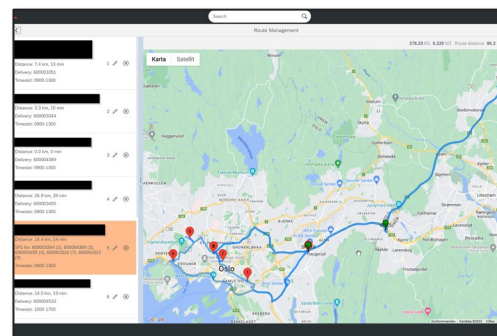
Search

Route Management

Distance: 7.4 km, 15 min
Delivery: 600003351
Timeslot: 0900-1300

1

Distance: 5.3 km, 10 min
Delivery: 600003344
Timeslot: 0900-1300

2

Distance: 0.0 km, 0 min
Delivery: 600004389
Timeslot: 0900-1300

3

Distance: 29.9 km, 39 min
Delivery: 600003455
Timeslot: 0900-1300

4

Distance: 14.4 km, 19 min
DPs for: 600003344 (2), 600004389 (3), 600003455 (4), 600003312 (7), 600004302 (9)
Timeslot: 0900-1300

5

Distance: 14.5 km, 19 min
Delivery: 600004333
Timeslot: 1000-1700

6

378.20 KG 6.220 M3 Route distance: 96.3

Karta Satellit

Oslo

Google

Kortkommandon Kartdata ©2024 Villkor